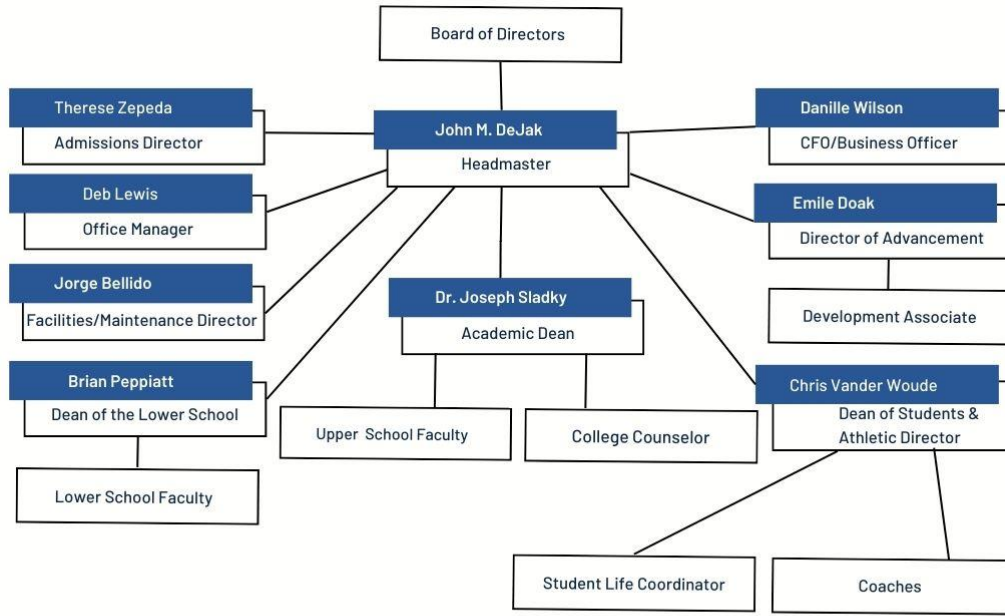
Board of Directors

John M. DeJak
Headmaster

Therese Zepeda
Admissions Director

Deb Lewis
Office Manager

Jorge Bellido
Facilities/Maintenance Director

Brian Peppiatt
Dean of the Lower School

Lower School Faculty

Dr. Joseph Sladky
Academic Dean

Upper School Faculty

College Counselor

Danille Wilson
CFO/Business Officer

Emile Doak
Director of Advancement

Development Associate

Chris Vander Woude
Dean of Students & Athletic Director

Student Life Coordinator

Coaches